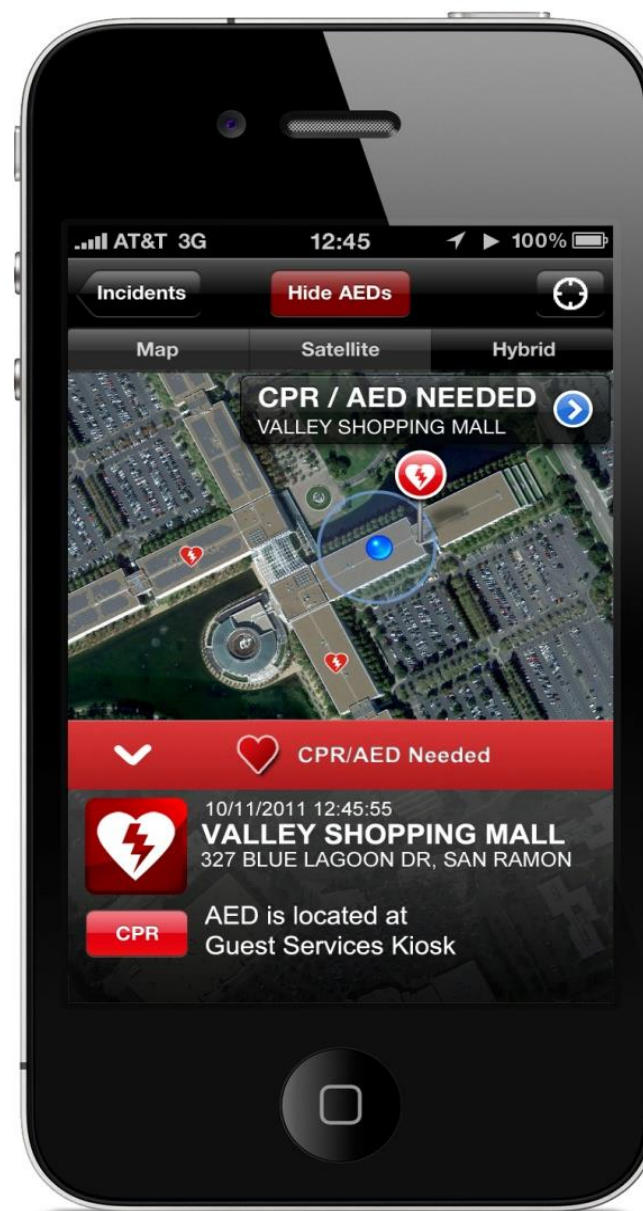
AT&T 3G 12:45 100%

Incidents Hide AEDs

Map Satellite Hybrid

CPR / AED NEEDED
VALLEY SHOPPING MALL

CPR/AED Needed

10/11/2011 12:45:55
VALLEY SHOPPING MALL
327 BLUE LAGOON DR, SAN RAMON

CPR

AED is located at Guest Services Kiosk